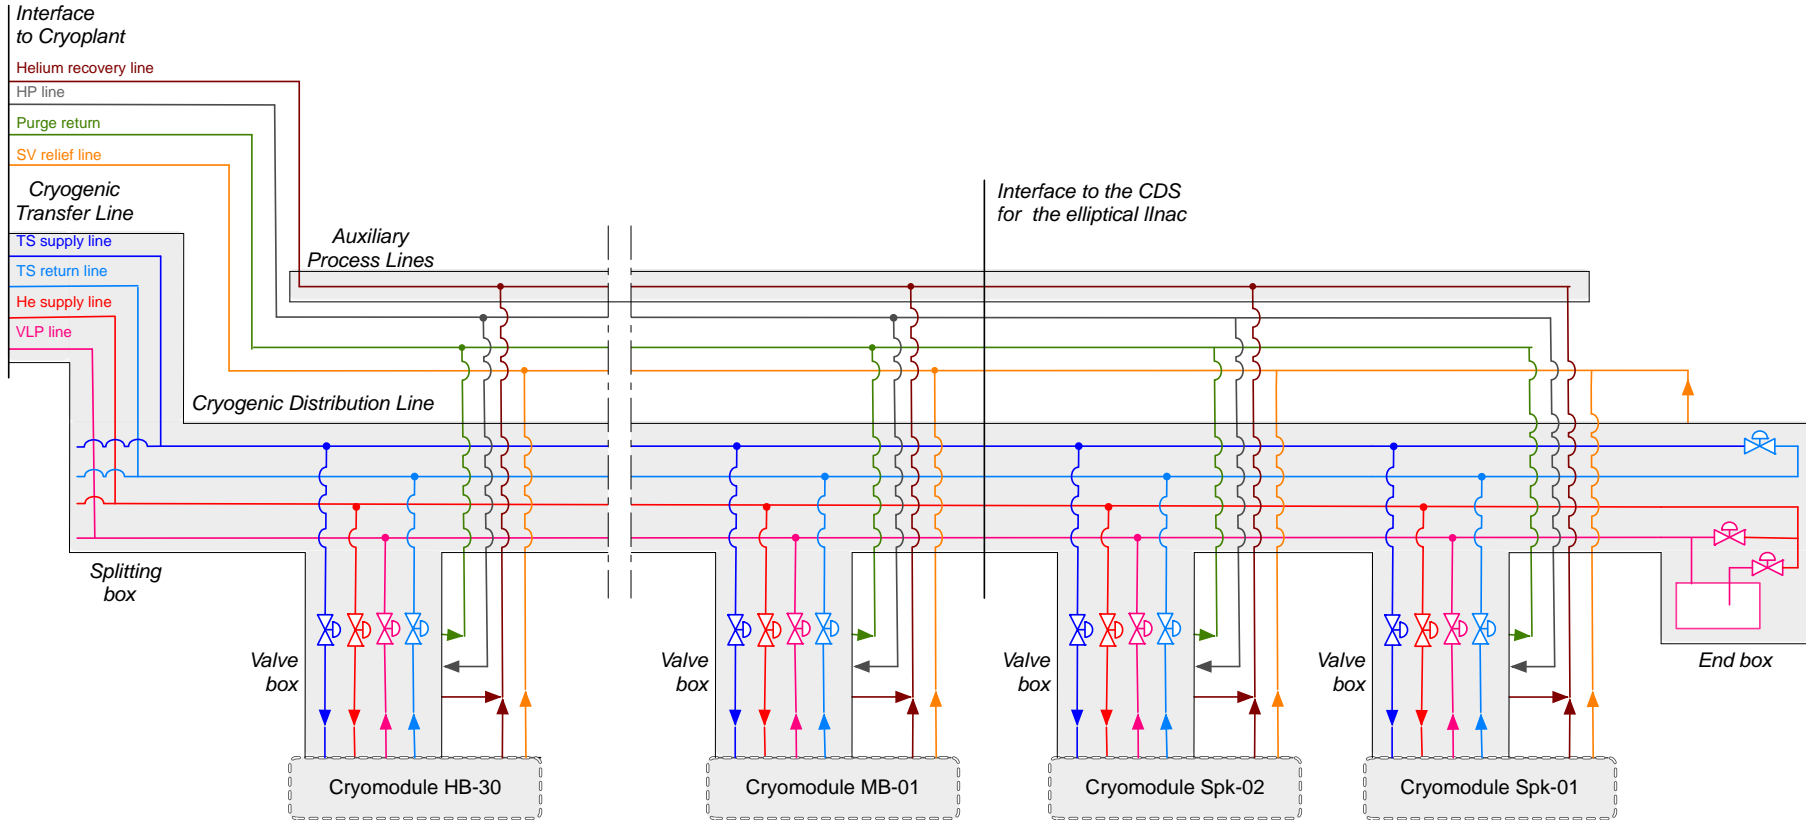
Interface to Cryoplant

Helium recovery line

HP line

Purge return

SV relief line

Cryogenic Transfer Line

TS supply line

TS return line

He supply line

VLP line

Auxiliary Process Lines

Interface to the CDS for the elliptical llnac

Cryogenic Distribution Line

Splitting box

Valve box

Valve box

Valve box

Valve box

End box

Cryomodule HB-30

Cryomodule MB-01

Cryomodule Spk-02

Cryomodule Spk-01